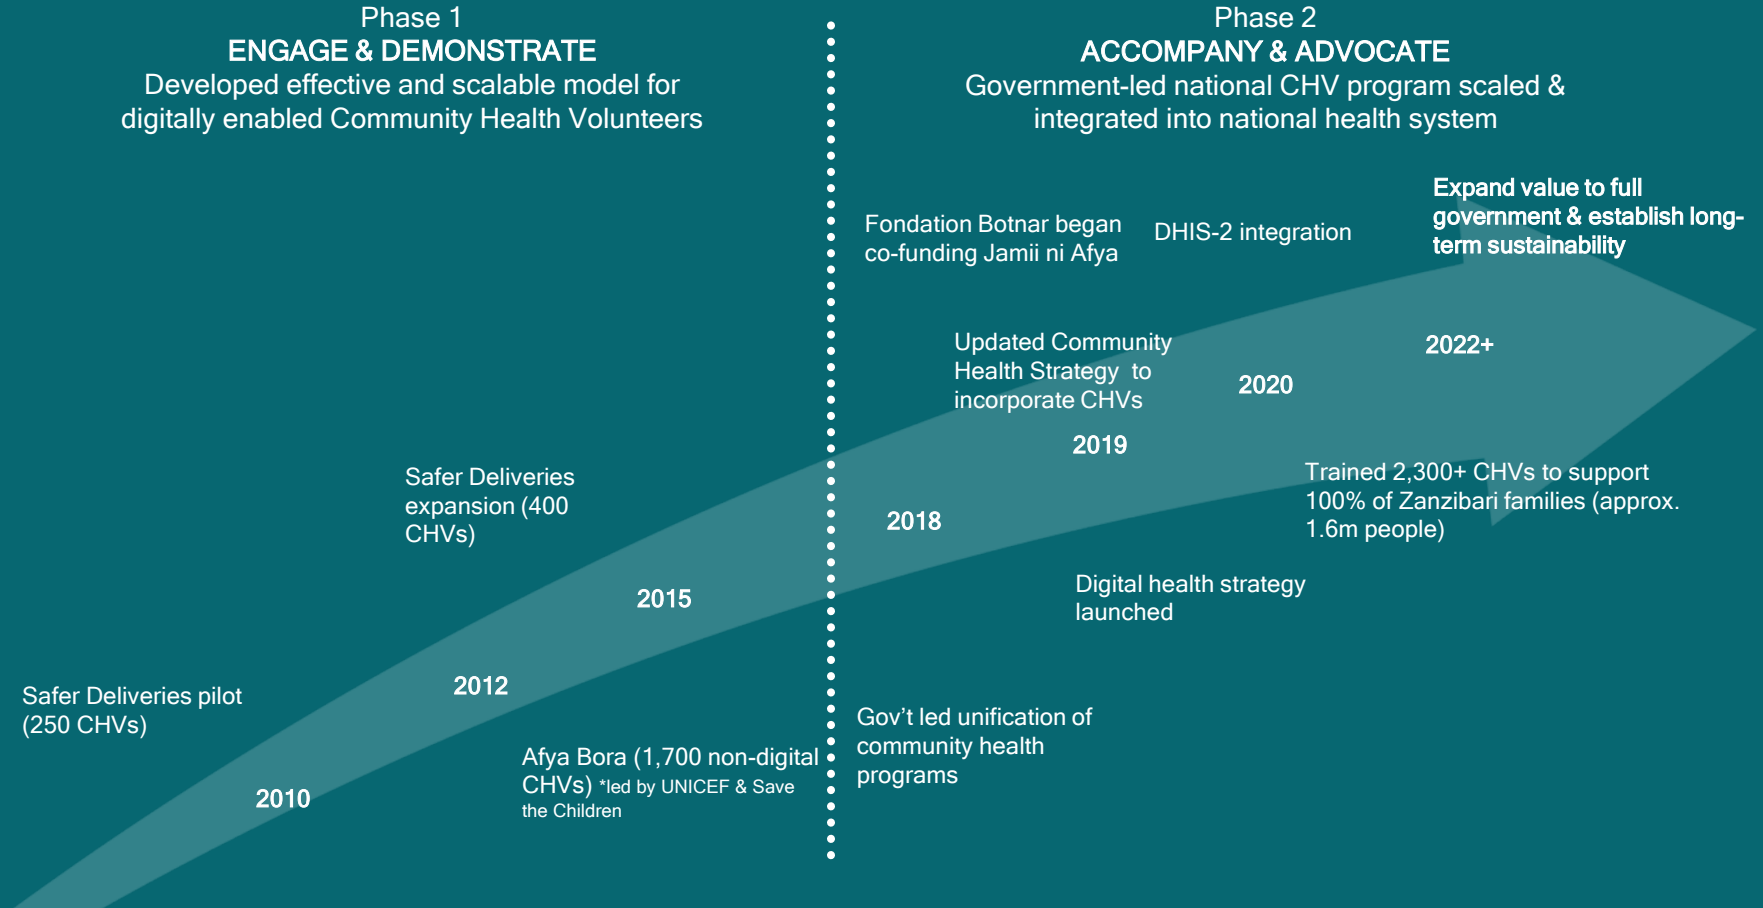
Phase 1
ENGAGE & DEMONSTRATE
Developed effective and scalable model for digitally enabled Community Health Volunteers

Phase 2
ACCOMPANY & ADVOCATE
Government-led national CHV program scaled & integrated into national health system

Fondation Botnar began co-funding Jamii ni Afya

DHIS-2 integration

Expand value to full government & establish long-term sustainability

Updated Community Health Strategy to incorporate CHVs

2022+

2020

2019

Safer Deliveries expansion (400 CHVs)

Trained 2,300+ CHVs to support 100% of Zanzibari families (approx. 1.6m people)

2018

2015

Digital health strategy launched

Safer Deliveries pilot (250 CHVs)

2012

Gov't led unification of community health programs

Afya Bora (1,700 non-digital CHVs) *led by UNICEF & Save the Children

2010